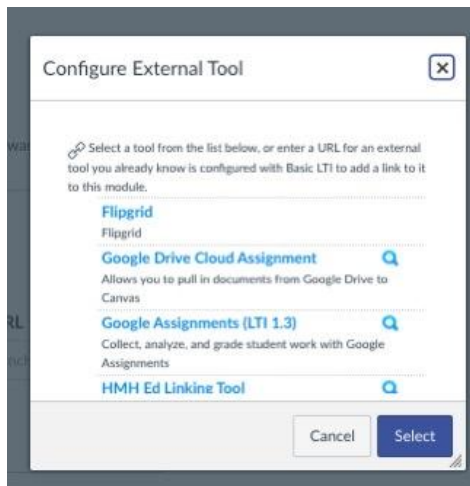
Configure External Tool

Select a tool from the list below, or enter a URL for an external tool you already know is configured with Basic LTI to add a link to it to this module.

Flipgrid
Flipgrid

Google Drive Cloud Assignment
Allows you to pull in documents from Google Drive to Canvas

Google Assignments (LTI 1.3)
Collect, analyze, and grade student work with Google Assignments

HMH Ed Linking Tool

Cancel
Select